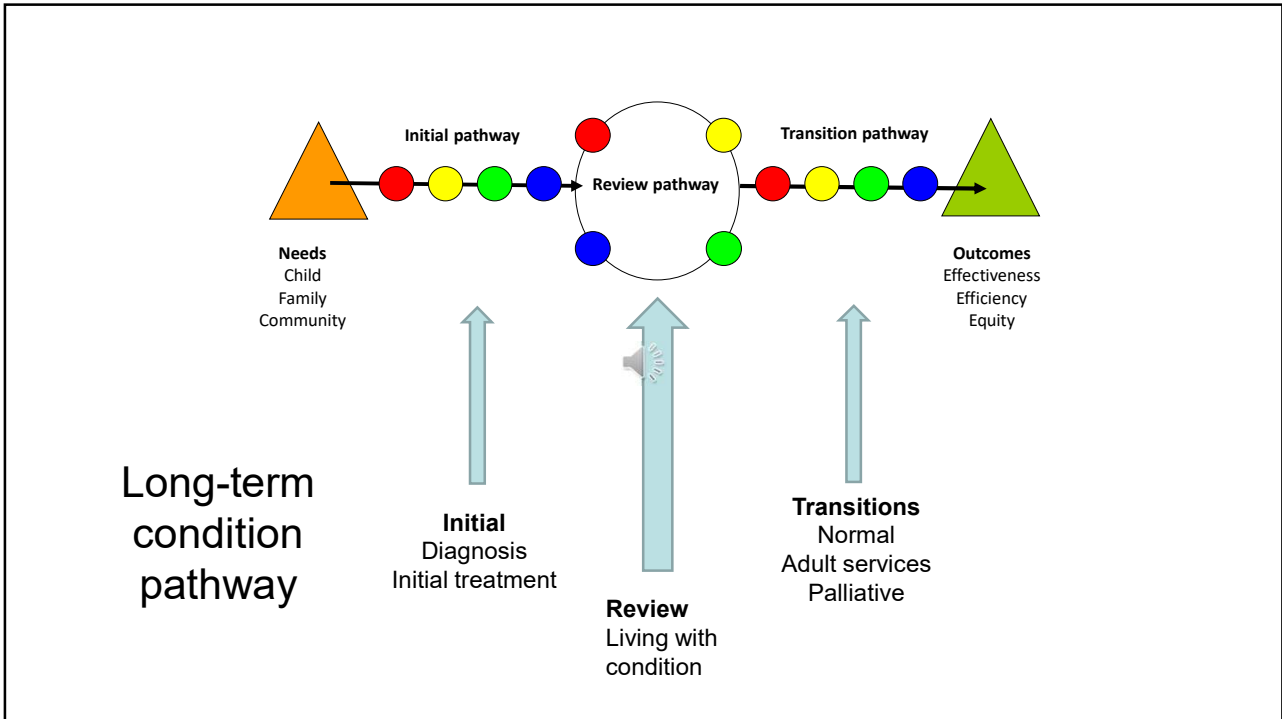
Initial pathway

Review pathway

Transition pathway

Needs
Child
Family
Community

Outcomes
Effectiveness
Efficiency
Equity

Long-term condition pathway

Initial
Diagnosis
Initial treatment

Review
Living with condition

Transitions
Normal
Adult services
Palliative